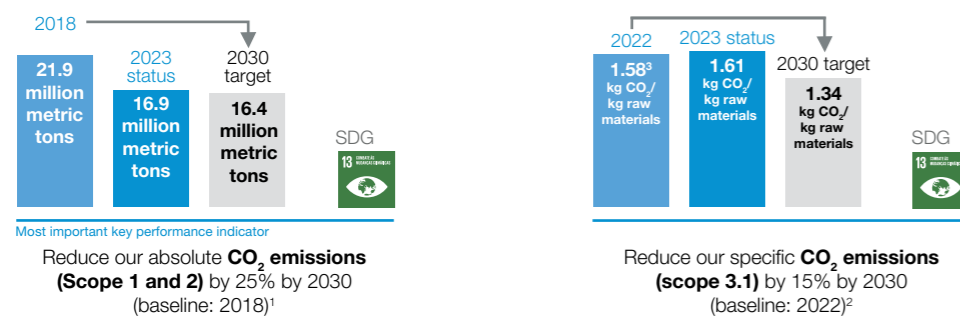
2018

21.9 million metric tons

2023 status

16.9 million metric tons

2030 target

16.4 million metric tons

SDG

13 CLIMATE ACTION

Most important key performance indicator

Reduce our absolute $CO_2$ emissions (Scope 1 and 2) by 25% by 2030 (baseline: 2018)$^1$

2022

1.58$^3$ kg $CO_2$/ kg raw materials

2023 status

1.61 kg $CO_2$/ kg raw materials

2030 target

1.34 kg $CO_2$/ kg raw materials

SDG

13

Reduce our specific $CO_2$ emissions (scope 3.1) by 15% by 2030 (baseline: 2022)$^2$